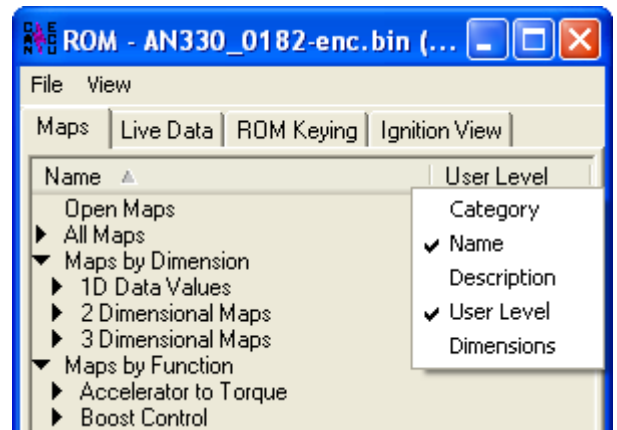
ROM - AN330_0182-enc.bin (...

File View

Maps | Live Data | ROM Keying | Ignition View

Name ▲ User Level

Open Maps
All Maps
Maps by Dimension
1D Data Values
2 Dimensional Maps
3 Dimensional Maps
Maps by Function
Accelerator to Torque
Boost Control

Category
✔ Name
Description
✔ User Level
Dimensions